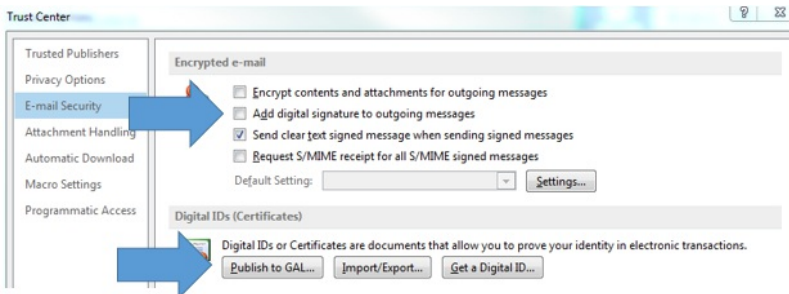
Trust Center

?

Trusted Publishers
Privacy Options
E-mail Security
Attachment Handling
Automatic Download
Macro Settings
Programmatic Access

Encrypted e-mail

Encrypt contents and attachments for outgoing messages
Add digital signature to outgoing messages
Send clear text signed message when sending signed messages
Request S/MIME receipt for all S/MIME signed messages
Default Setting:
Settings...

Digital IDs (Certificates)

Digital IDs or Certificates are documents that allow you to prove your identity in electronic transactions.
Publish to GAL...
Import/Export...
Get a Digital ID...